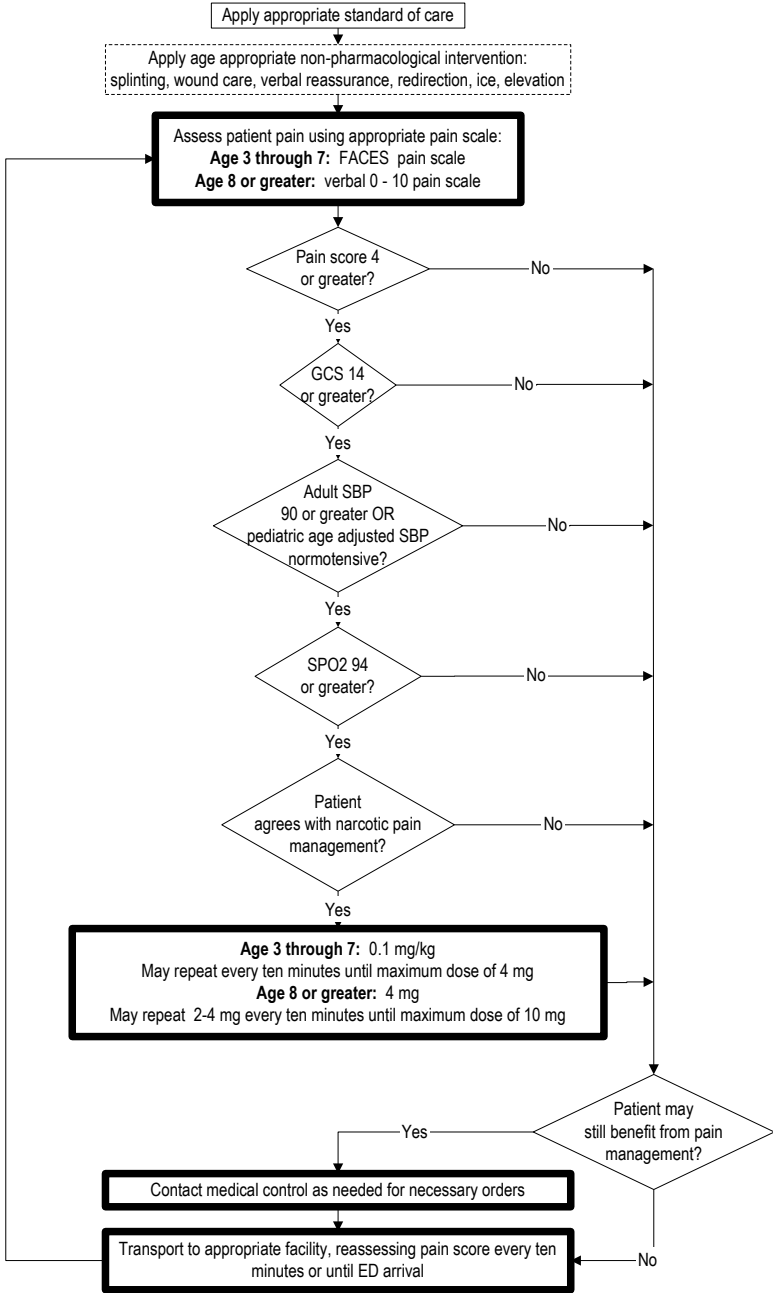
Apply appropriate standard of care

Apply age appropriate non-pharmacological intervention: splinting, wound care, verbal reassurance, redirection, ice, elevation

Assess patient pain using appropriate pain scale:
**Age 3 through 7:** FACES pain scale
**Age 8 or greater:** verbal 0 - 10 pain scale

Pain score 4 or greater?

No

Yes

GCS 14 or greater?

No

Yes

Adult SBP 90 or greater OR pediatric age adjusted SBP normotensive?

No

Yes

SPO2 94 or greater?

No

Yes

Patient agrees with narcotic pain management?

No

Yes

**Age 3 through 7:** 0.1 mg/kg
May repeat every ten minutes until maximum dose of 4 mg
**Age 8 or greater:** 4 mg
May repeat 2-4 mg every ten minutes until maximum dose of 10 mg

Patient may still benefit from pain management?

Yes

Contact medical control as needed for necessary orders

Transport to appropriate facility, reassessing pain score every ten minutes or until ED arrival

No